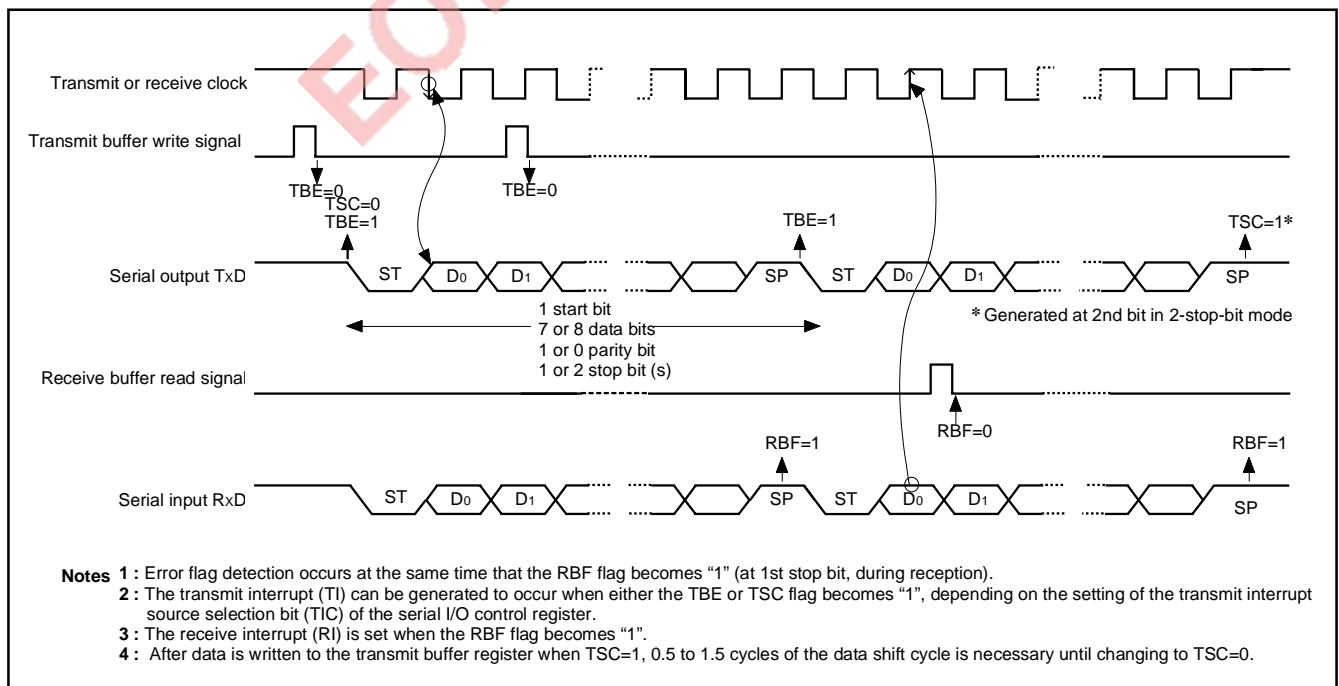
Transmit or receive clock

Transmit buffer write signal

TBE=0

TSC=0
TBE=1

TBE=0

TBE=1

TSC=1*

Serial output TxD

ST $D_0$ $D_1$ SP ST $D_0$ $D_1$ SP

1 start bit
7 or 8 data bits
1 or 0 parity bit
1 or 2 stop bit (s)

* Generated at 2nd bit in 2-stop-bit mode

Receive buffer read signal

RBF=0

RBF=1

RBF=1

Serial input RxD

ST $D_0$ $D_1$ SP ST $D_0$ $D_1$ SP

Notes 1 : Error flag detection occurs at the same time that the RBF flag becomes "1" (at 1st stop bit, during reception).
2 : The transmit interrupt (TI) can be generated to occur when either the TBE or TSC flag becomes "1", depending on the setting of the transmit interrupt source selection bit (TIC) of the serial I/O control register.
3 : The receive interrupt (RI) is set when the RBF flag becomes "1".
4 : After data is written to the transmit buffer register when TSC=1, 0.5 to 1.5 cycles of the data shift cycle is necessary until changing to TSC=0.